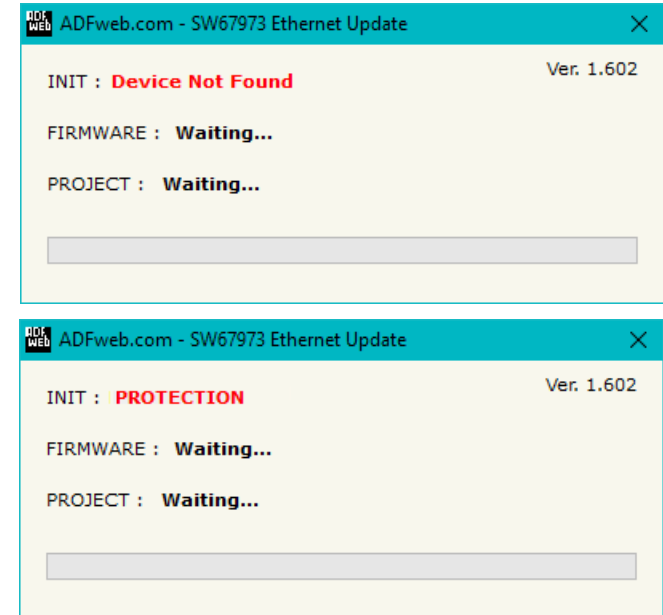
ADF web ADFweb.com - SW67973 Ethernet Update ×

INIT : Device Not Found

Ver. 1.602

FIRMWARE : Waiting...

PROJECT : Waiting...

ADF web ADFweb.com - SW67973 Ethernet Update ×

INIT : PROTECTION

Ver. 1.602

FIRMWARE : Waiting...

PROJECT : Waiting...